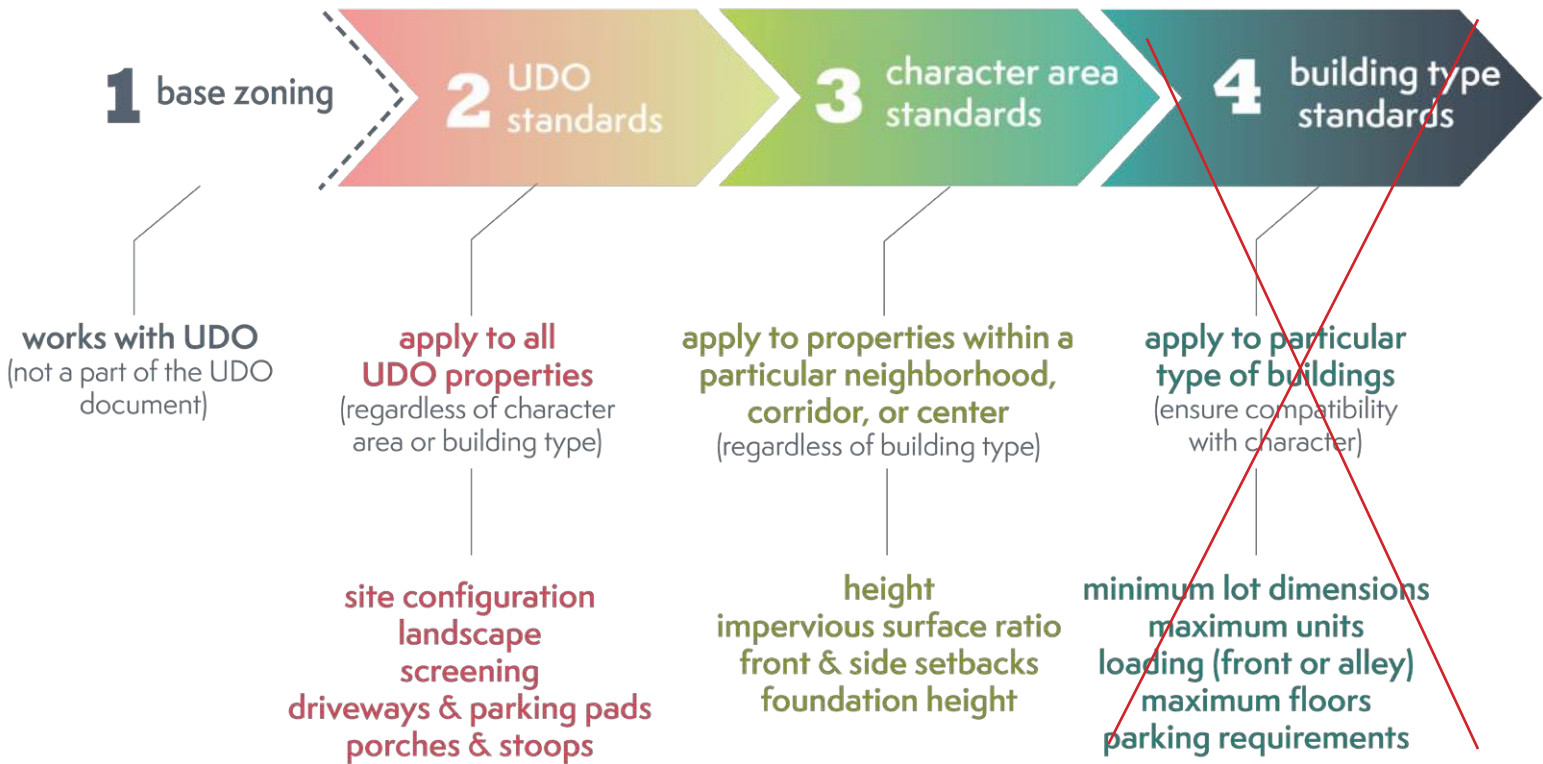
1 base zoning

2 UDO standards

3 character area standards

4 building type standards

works with UDO
(not a part of the UDO document)

apply to all UDO properties
(regardless of character area or building type)

site configuration
landscape
screening
driveways & parking pads
porches & stoops

apply to properties within a particular neighborhood, corridor, or center
(regardless of building type)

height
impervious surface ratio
front & side setbacks
foundation height

apply to particular type of buildings
(ensure compatibility with character)

minimum lot dimensions
maximum units
loading (front or alley)
maximum floors
parking requirements